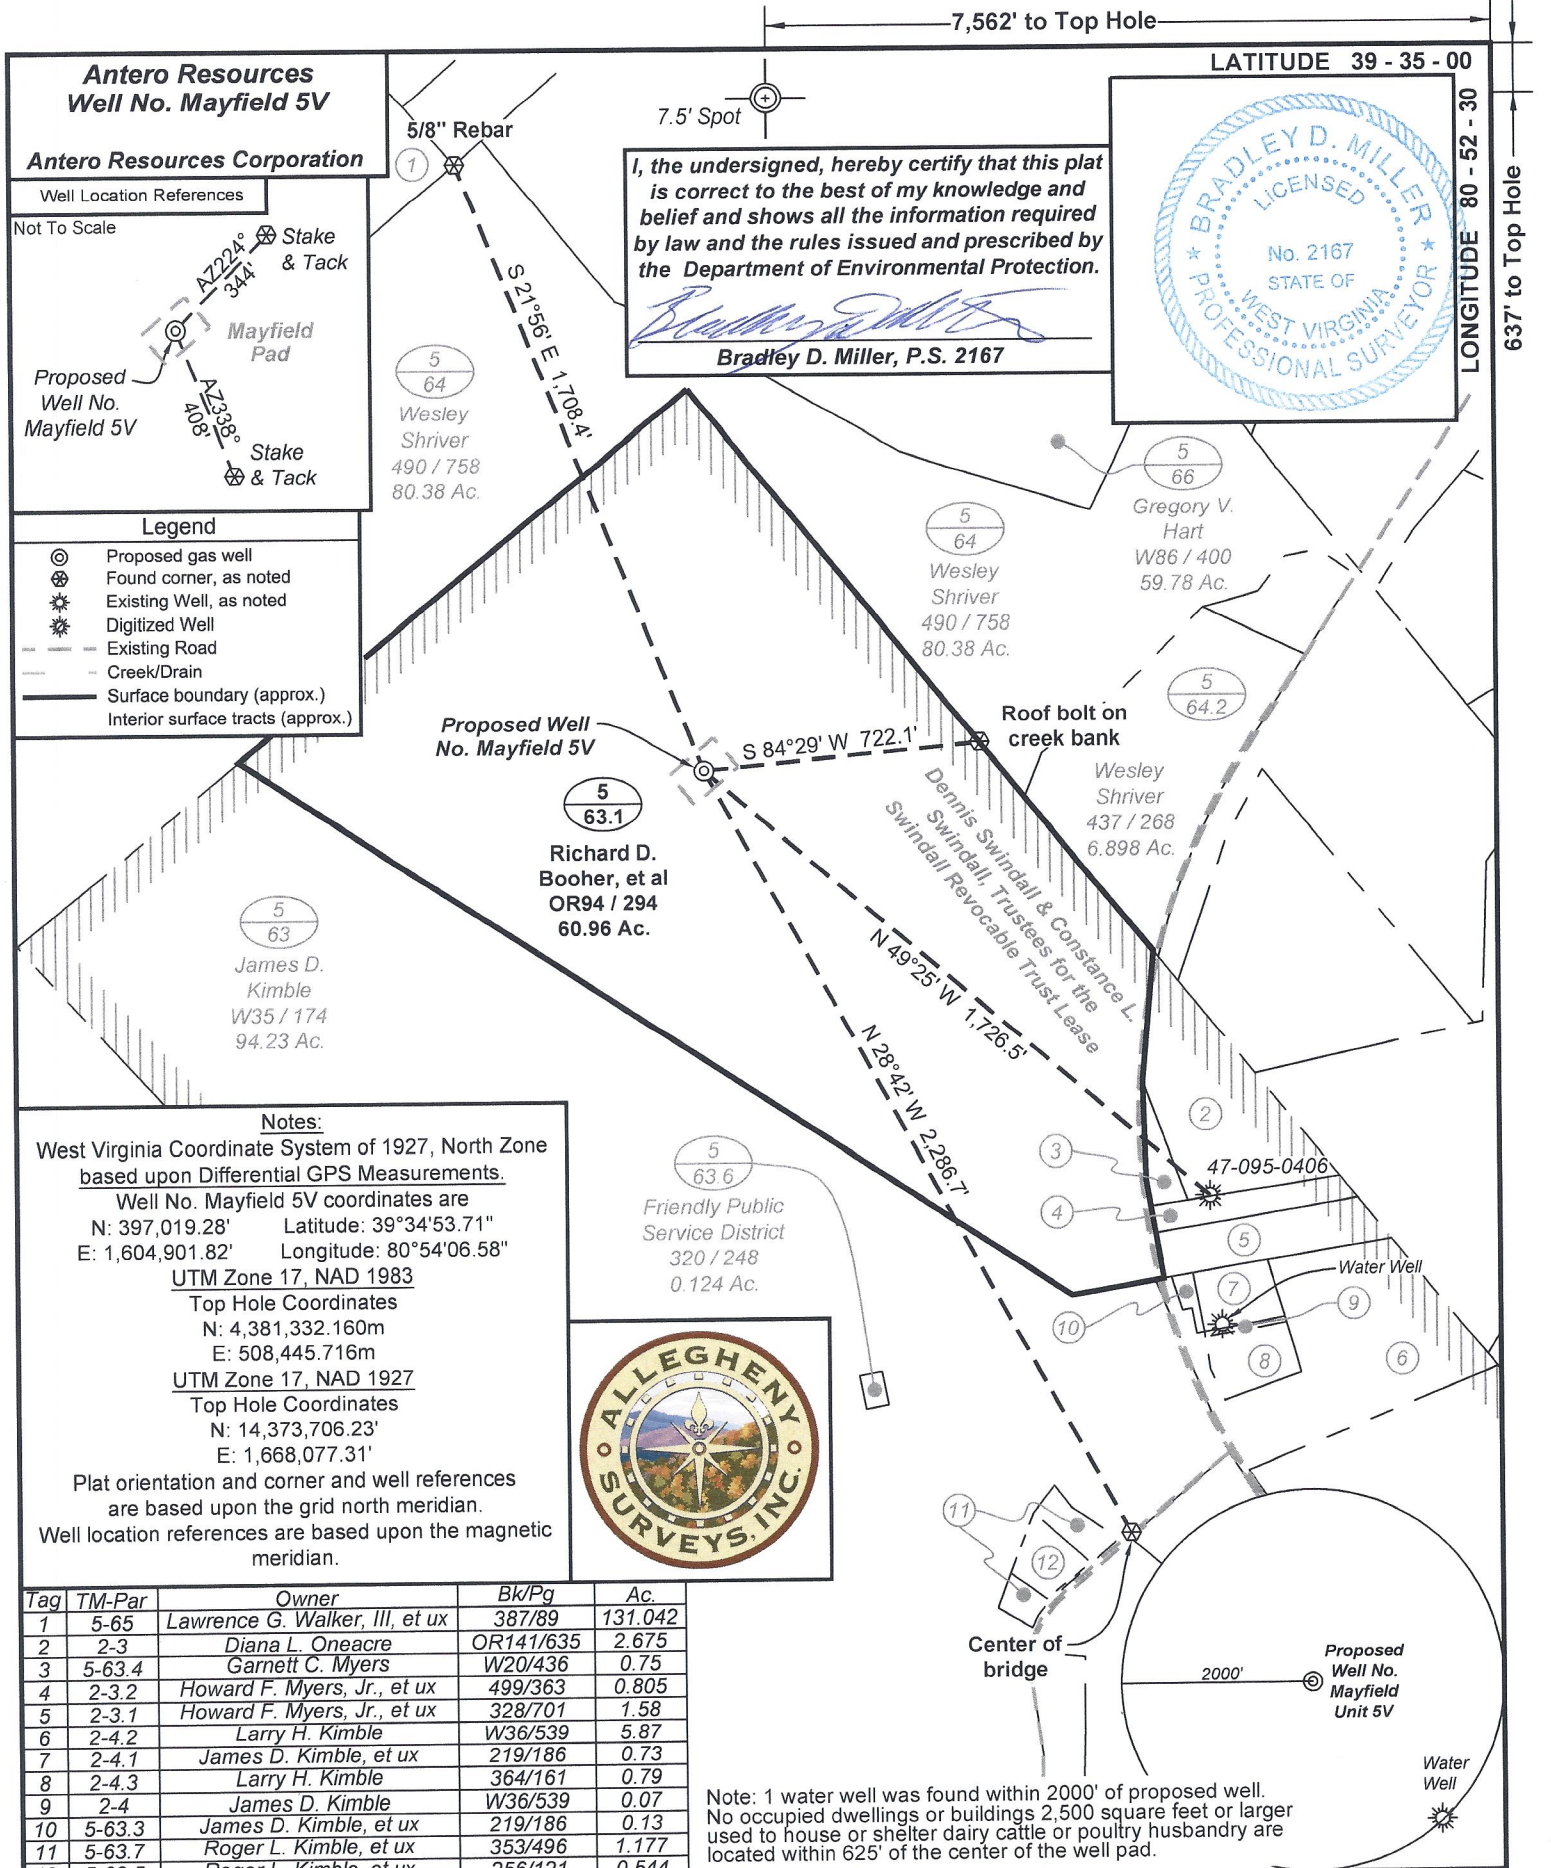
7,562' to Top Hole

LATITUDE 39 - 35 - 00

LONGITUDE 80 - 52 - 30

637' to Top Hole

Antero Resources
Well No. Mayfield 5V

Antero Resources Corporation

Well Location References

Not To Scale

AZ224° 344' Stake & Tack

Mayfield Pad

Proposed Well No. Mayfield 5V

AZ338° 408' Stake & Tack

5/8" Rebar

1

7.5' Spot

I, the undersigned, hereby certify that this plat is correct to the best of my knowledge and belief and shows all the information required by law and the rules issued and prescribed by the Department of Environmental Protection.

Bradley D. Miller, P.S. 2167

BRADLEY D. MILLER LICENSED No. 2167 STATE OF WEST VIRGINIA PROFESSIONAL SURVEYOR

S 21°56' E 1,708.4'

5 64 Wesley Shriver 490 / 758 80.38 Ac.

5 64 Wesley Shriver 490 / 758 80.38 Ac.

5 66 Gregory V. Hart W86 / 400 59.78 Ac.

5 64.2

Legend
Proposed gas well
Found corner, as noted
Existing Well, as noted
Digitized Well
Existing Road
Creek/Drain
Surface boundary (approx.)
Interior surface tracts (approx.)

Proposed Well No. Mayfield 5V

S 84°29' W 722.1'

Roof bolt on creek bank

Wesley Shriver 437 / 268 6.898 Ac.

5 63.1 Richard D. Booher, et al OR94 / 294 60.96 Ac.

Dennis Swindall & Constance L. Swindall, Trustees for the Swindall Revocable Trust Lease

5 63 James D. Kimble W35 / 174 94.23 Ac.

N 49°25' W 1,726.5'

N 28°42' W 2,286.7'

Notes:
West Virginia Coordinate System of 1927, North Zone based upon Differential GPS Measurements.
Well No. Mayfield 5V coordinates are
N: 397,019.28' Latitude: 39°34'53.71"
E: 1,604,901.82' Longitude: 80°54'06.58"
UTM Zone 17, NAD 1983
Top Hole Coordinates
N: 4,381,332.160m
E: 508,445.716m
UTM Zone 17, NAD 1927
Top Hole Coordinates
N: 14,373,706.23'
E: 1,668,077.31'
Plat orientation and corner and well references are based upon the grid north meridian.
Well location references are based upon the magnetic meridian.

5 63.6 Friendly Public Service District 320 / 248 0.124 Ac.

2 3 47-095-0406 4 5 Water Well 7 9 10 8 6

ALLEGHENY SURVEYS, INC.

11 12

Center of bridge

2000'

Proposed Well No. Mayfield Unit 5V

Water Well

| Tag | TM-Par | Owner | Bk/Pg | Ac. |
|---|---|---|---|---|
| 1 | 5-65 | Lawrence G. Walker, III, et ux | 387/89 | 131.042 |
| 2 | 2-3 | Diana L. Oneacre | OR141/635 | 2.675 |
| 3 | 5-63.4 | Garnett C. Myers | W20/436 | 0.75 |
| 4 | 2-3.2 | Howard F. Myers, Jr., et ux | 499/363 | 0.805 |
| 5 | 2-3.1 | Howard F. Myers, Jr., et ux | 328/701 | 1.58 |
| 6 | 2-4.2 | Larry H. Kimble | W36/539 | 5.87 |
| 7 | 2-4.1 | James D. Kimble, et ux | 219/186 | 0.73 |
| 8 | 2-4.3 | Larry H. Kimble | 364/161 | 0.79 |
| 9 | 2-4 | James D. Kimble | W36/539 | 0.07 |
| 10 | 5-63.3 | James D. Kimble, et ux | 219/186 | 0.13 |
| 11 | 5-63.7 | Roger L. Kimble, et ux | 353/496 | 1.177 |
| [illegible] | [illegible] | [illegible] | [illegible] | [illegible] |

Note: 1 water well was found within 2000' of proposed well. No occupied dwellings or buildings 2,500 square feet or larger used to house or shelter dairy cattle or poultry husbandry are located within 625' of the center of the well pad.